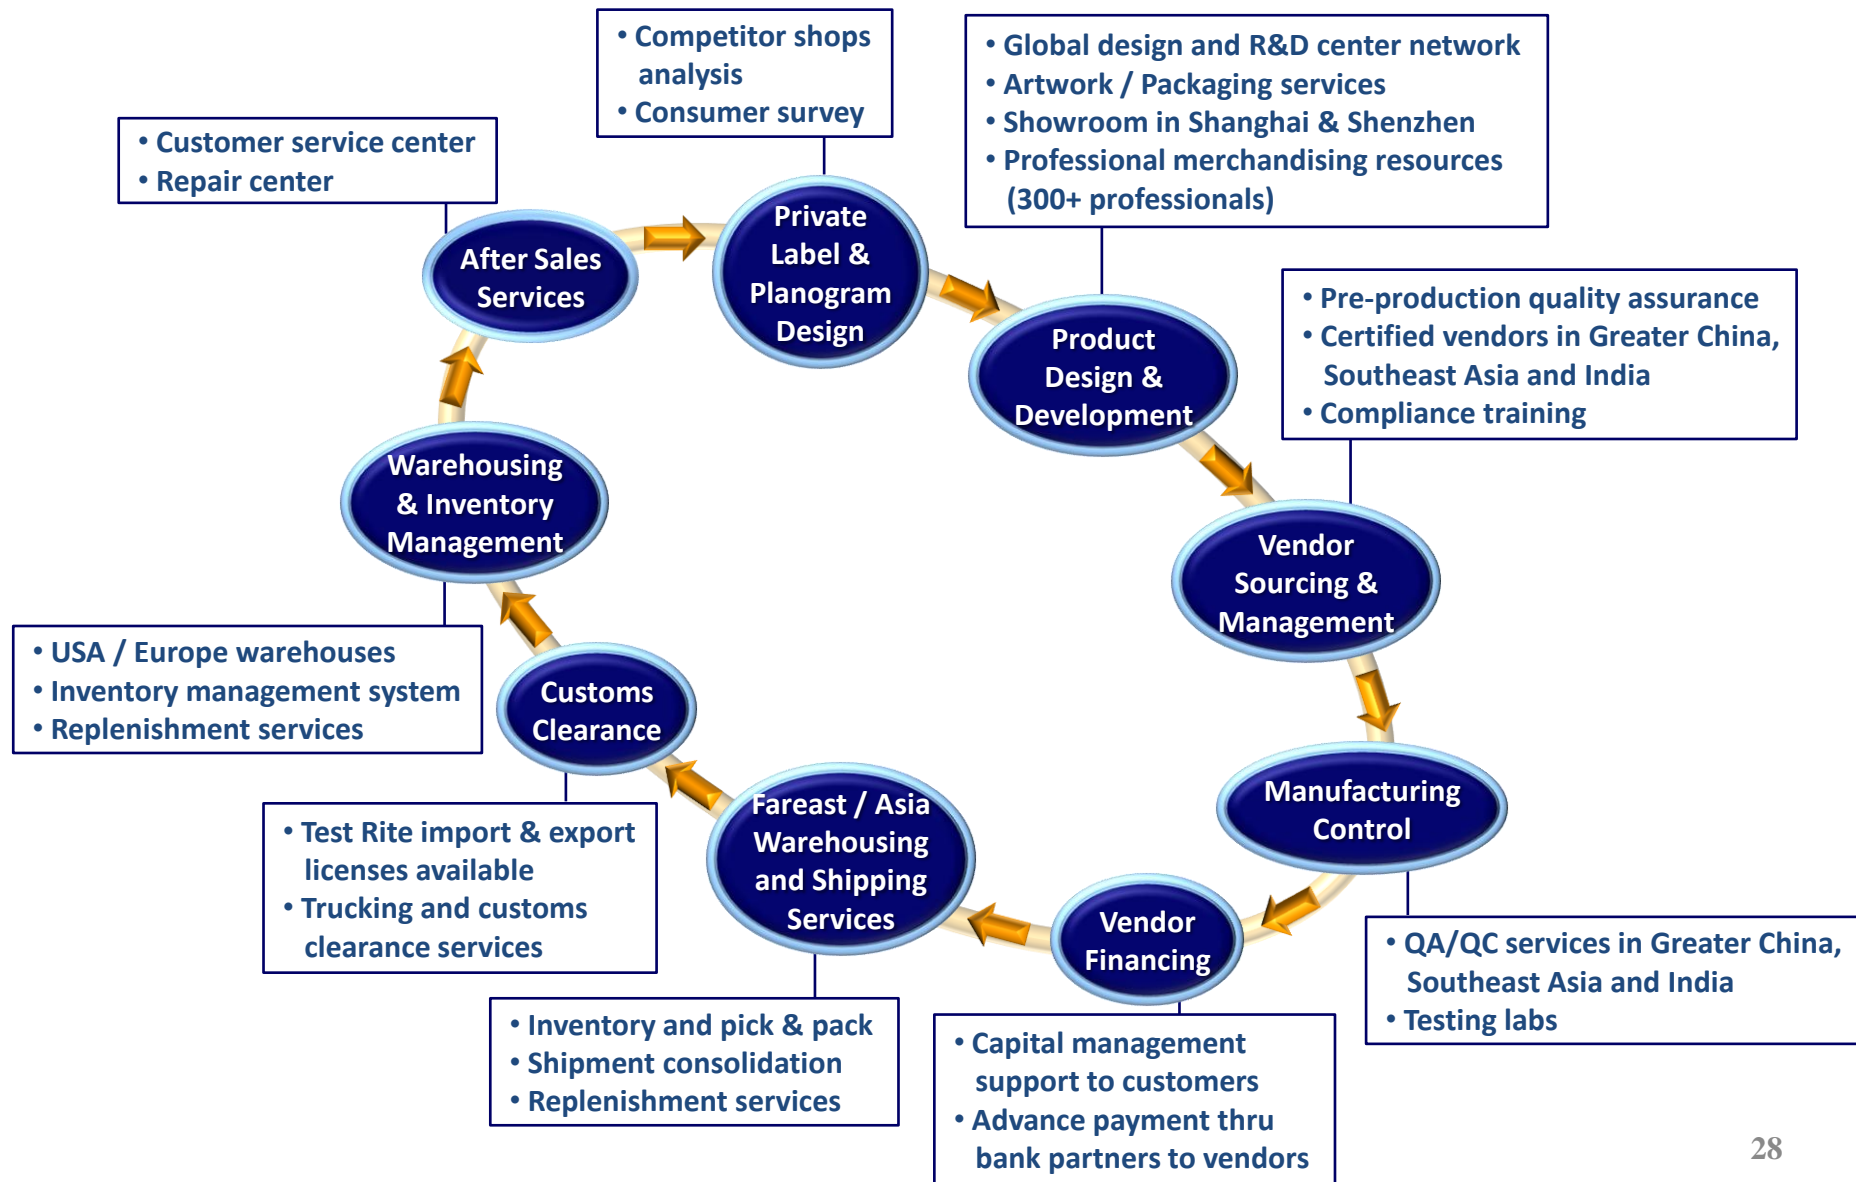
• Competitor shops analysis
• Consumer survey

• Global design and R&D center network
• Artwork / Packaging services
• Showroom in Shanghai & Shenzhen
• Professional merchandising resources (300+ professionals)

• Customer service center
• Repair center

After Sales Services

Private Label & Planogram Design

Product Design & Development

• Pre-production quality assurance
• Certified vendors in Greater China, Southeast Asia and India
• Compliance training

Warehousing & Inventory Management

Vendor Sourcing & Management

• USA / Europe warehouses
• Inventory management system
• Replenishment services

Customs Clearance

Manufacturing Control

Fareast / Asia Warehousing and Shipping Services

Vendor Financing

• Test Rite import & export licenses available
• Trucking and customs clearance services

• QA/QC services in Greater China, Southeast Asia and India
• Testing labs

• Inventory and pick & pack
• Shipment consolidation
• Replenishment services

• Capital management support to customers
• Advance payment thru bank partners to vendors

28